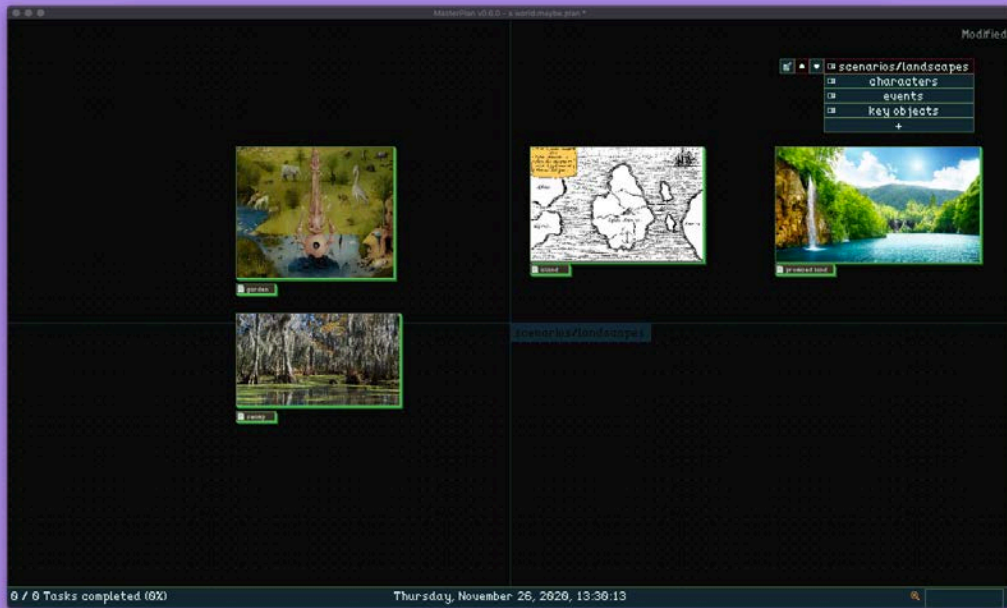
MasterPlan v0.6.0 - a.world.maybe.plan *

Modified

scenarios/landscapes
characters
events
key objects
+

garden

island

promised land

swamp

scenarios/landscapes

0 / 0 Tasks completed (0%)

Thursday, November 26, 2020, 13:30:13